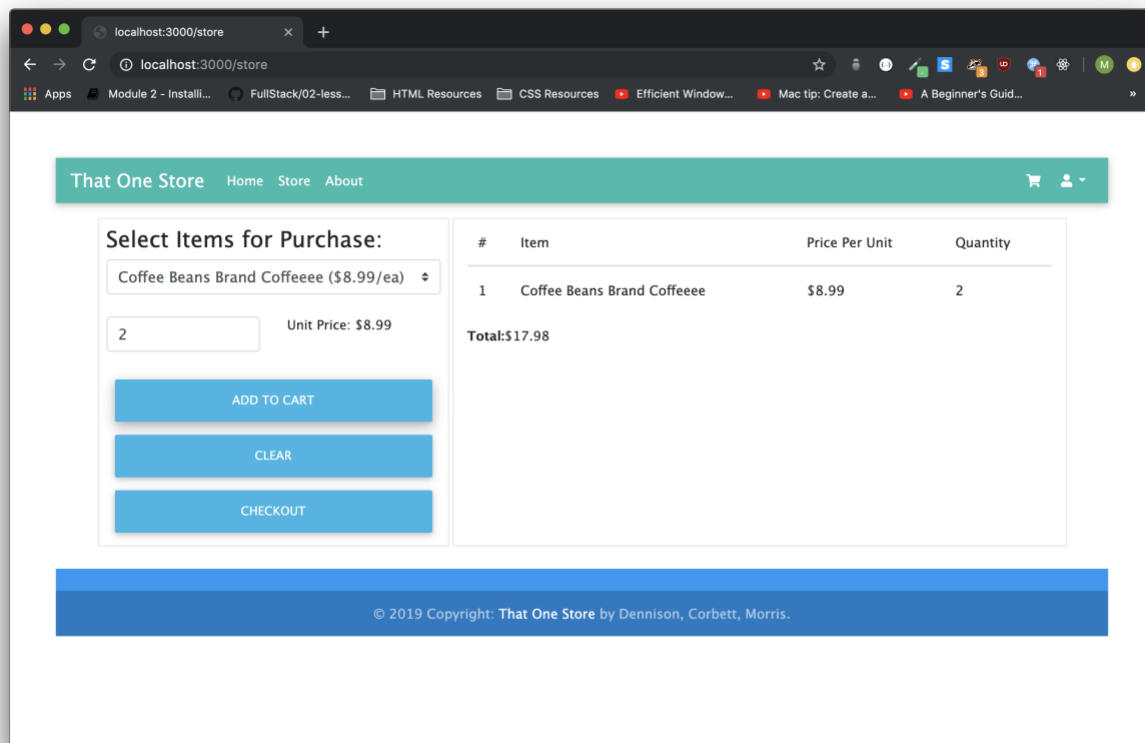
localhost:3000/store

localhost:3000/store

Apps Module 2 - Installi... FullStack/02-less... HTML Resources CSS Resources Efficient Window... Mac tip: Create a... A Beginner's Guid...

That One Store Home Store About

Select Items for Purchase:

Coffee Beans Brand Coffeeee ($8.99/ea)

2

Unit Price: $8.99

ADD TO CART

CLEAR

CHECKOUT

| # | Item | Price Per Unit | Quantity |
|---|---|---|---|
| 1 | Coffee Beans Brand Coffeeee | $8.99 | 2 |

Total:$17.98

© 2019 Copyright: That One Store by Dennison, Corbett, Morris.